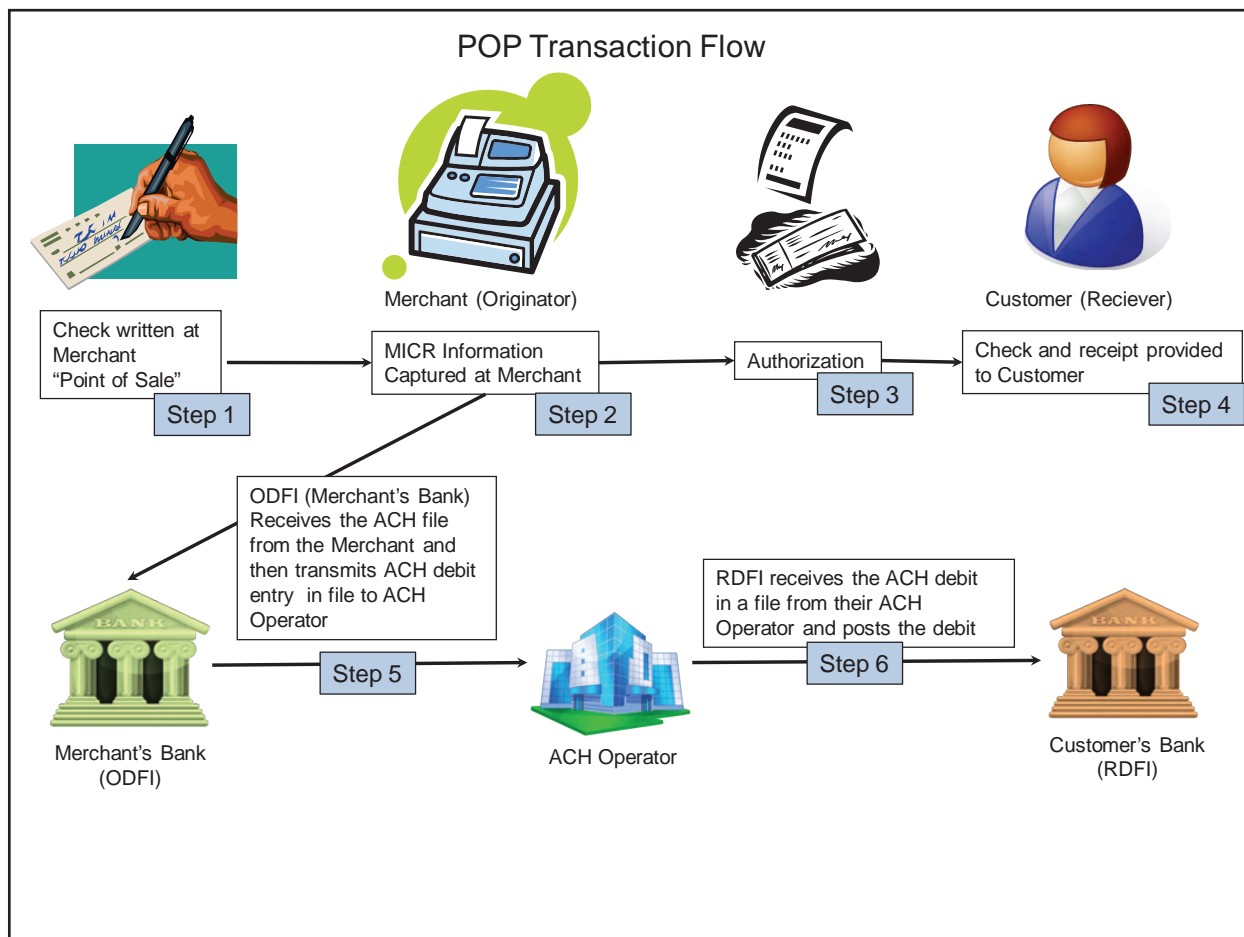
POP Transaction Flow

Merchant (Originator)

Customer (Reciever)

Check written at Merchant "Point of Sale"

Step 1

MICR Information Captured at Merchant

Step 2

Authorization

Step 3

Check and receipt provided to Customer

Step 4

ODFI (Merchant's Bank) Receives the ACH file from the Merchant and then transmits ACH debit entry in file to ACH Operator

RDFI receives the ACH debit in a file from their ACH Operator and posts the debit

BANK

Step 5

Step 6

BANK

Merchant's Bank (ODFI)

ACH Operator

Customer's Bank (RDFI)